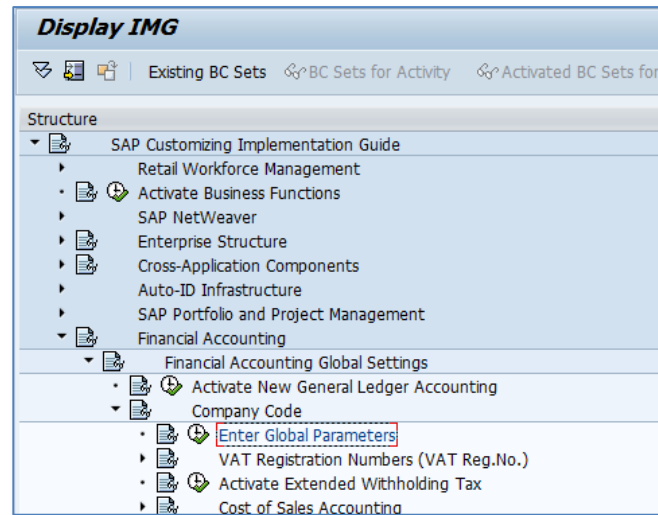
Display IMG

Existing BC Sets   BC Sets for Activity   Activated BC Sets for

Structure

SAP Customizing Implementation Guide

Retail Workforce Management

Activate Business Functions

SAP NetWeaver

Enterprise Structure

Cross-Application Components

Auto-ID Infrastructure

SAP Portfolio and Project Management

Financial Accounting

Financial Accounting Global Settings

Activate New General Ledger Accounting

Company Code

Enter Global Parameters

VAT Registration Numbers (VAT Reg.No.)

Activate Extended Withholding Tax

Cost of Sales Accounting